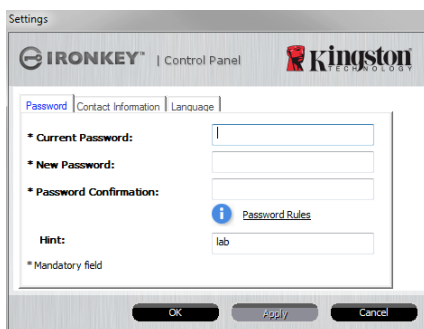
Settings

IRONKEY™ | Control Panel

Kingston TECHNOLOGY

Password | Contact Information | Language

* Current Password:

* New Password:

* Password Confirmation:

Password Rules

Hint: lab

* Mandatory field

OK | Apply | Cancel